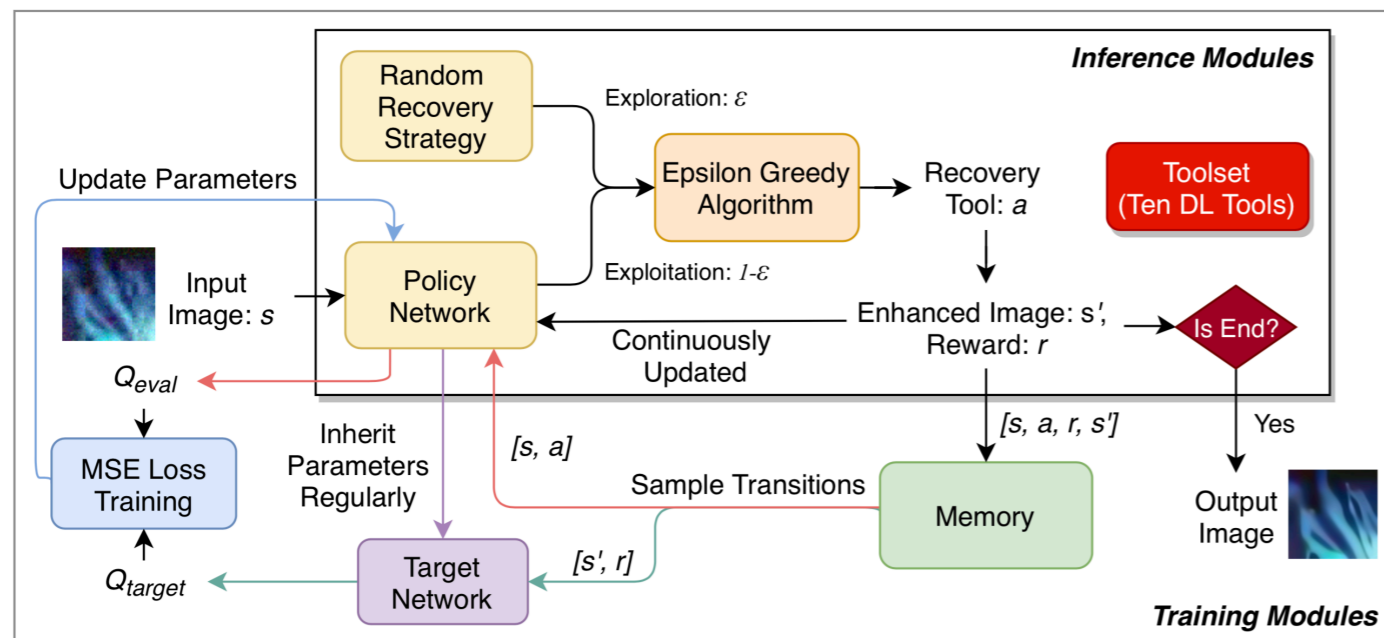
Inference Modules

Random Recovery Strategy

Exploration: $\varepsilon$

Epsilon Greedy Algorithm

Recovery Tool: $a$

Toolset (Ten DL Tools)

Update Parameters

Input Image: $s$

Policy Network

Exploitation: $1-\varepsilon$

Enhanced Image: s′, Reward: $r$

Is End?

Continuously Updated

$Q_{eval}$

Inherit Parameters Regularly

[s, a]

[s, a, r, s′]

Yes

MSE Loss Training

Sample Transitions

Memory

Output Image

[s′, r]

$Q_{target}$

Target Network

Training Modules